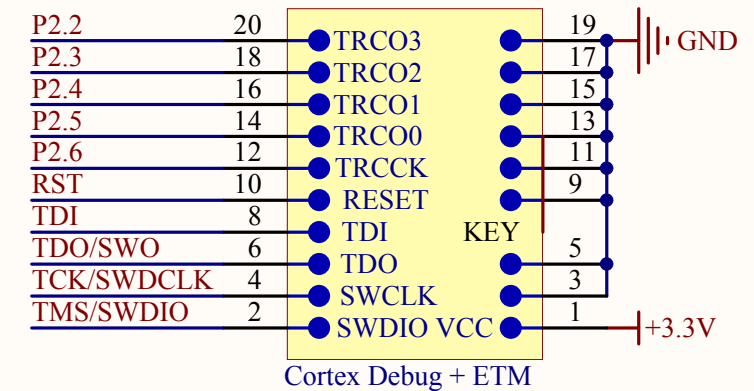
P2.2 20 TRCO3 19 GND
P2.3 18 TRCO2 17
P2.4 16 TRCO1 15
P2.5 14 TRCO0 13
P2.6 12 TRCCK 11
RST 10 RESET 9
TDI 8 TDI KEY
TDO/SWO 6 TDO 5
TCK/SWDCLK 4 SWCLK 3
TMS/SWDIO 2 SWDIO VCC 1 +3.3V

Cortex Debug + ETM